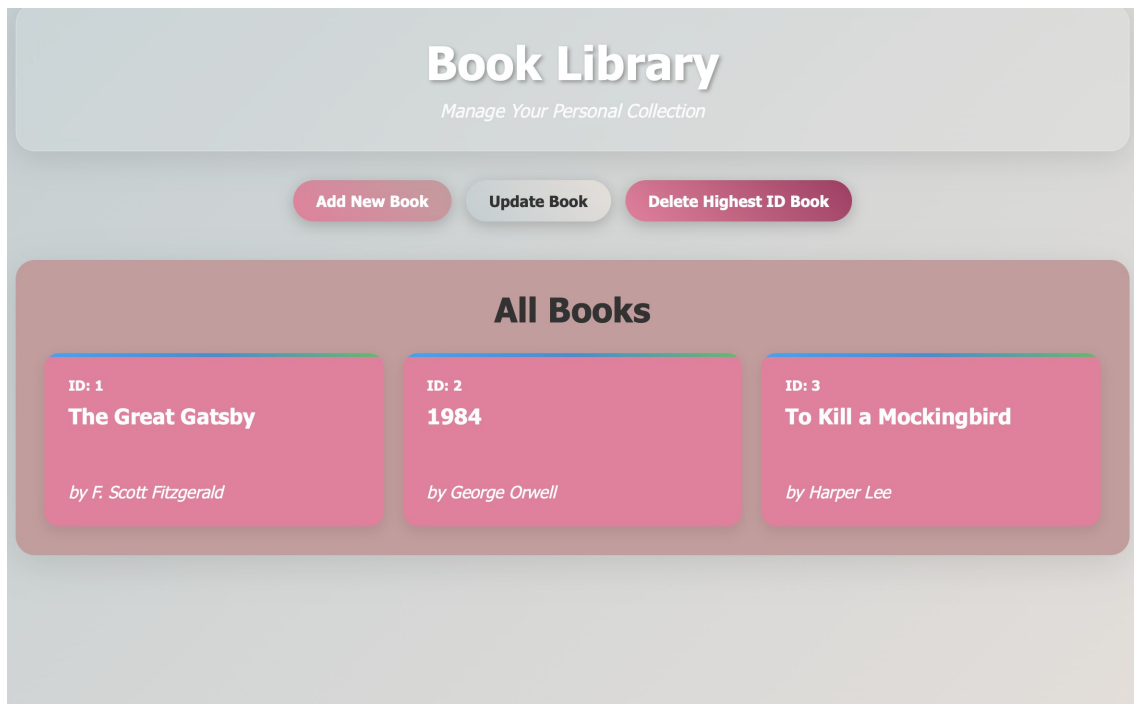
Book Library

Manage Your Personal Collection

Add New Book
Update Book
Delete Highest ID Book

All Books

ID: 1
The Great Gatsby
by F. Scott Fitzgerald

ID: 2
1984
by George Orwell

ID: 3
To Kill a Mockingbird
by Harper Lee